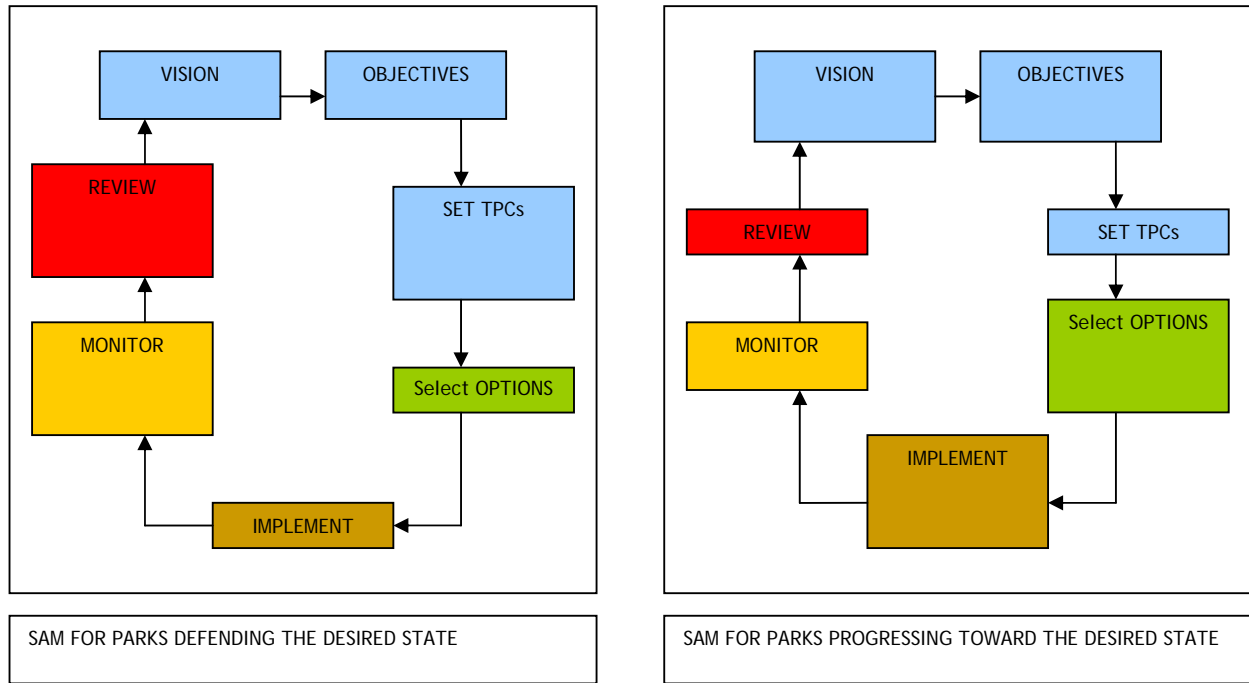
VISION

OBJECTIVES

REVIEW

SET TPCs

MONITOR

Select OPTIONS

IMPLEMENT

SAM FOR PARKS DEFENDING THE DESIRED STATE

VISION

OBJECTIVES

REVIEW

SET TPCs

MONITOR

Select OPTIONS

IMPLEMENT

SAM FOR PARKS PROGRESSING TOWARD THE DESIRED STATE